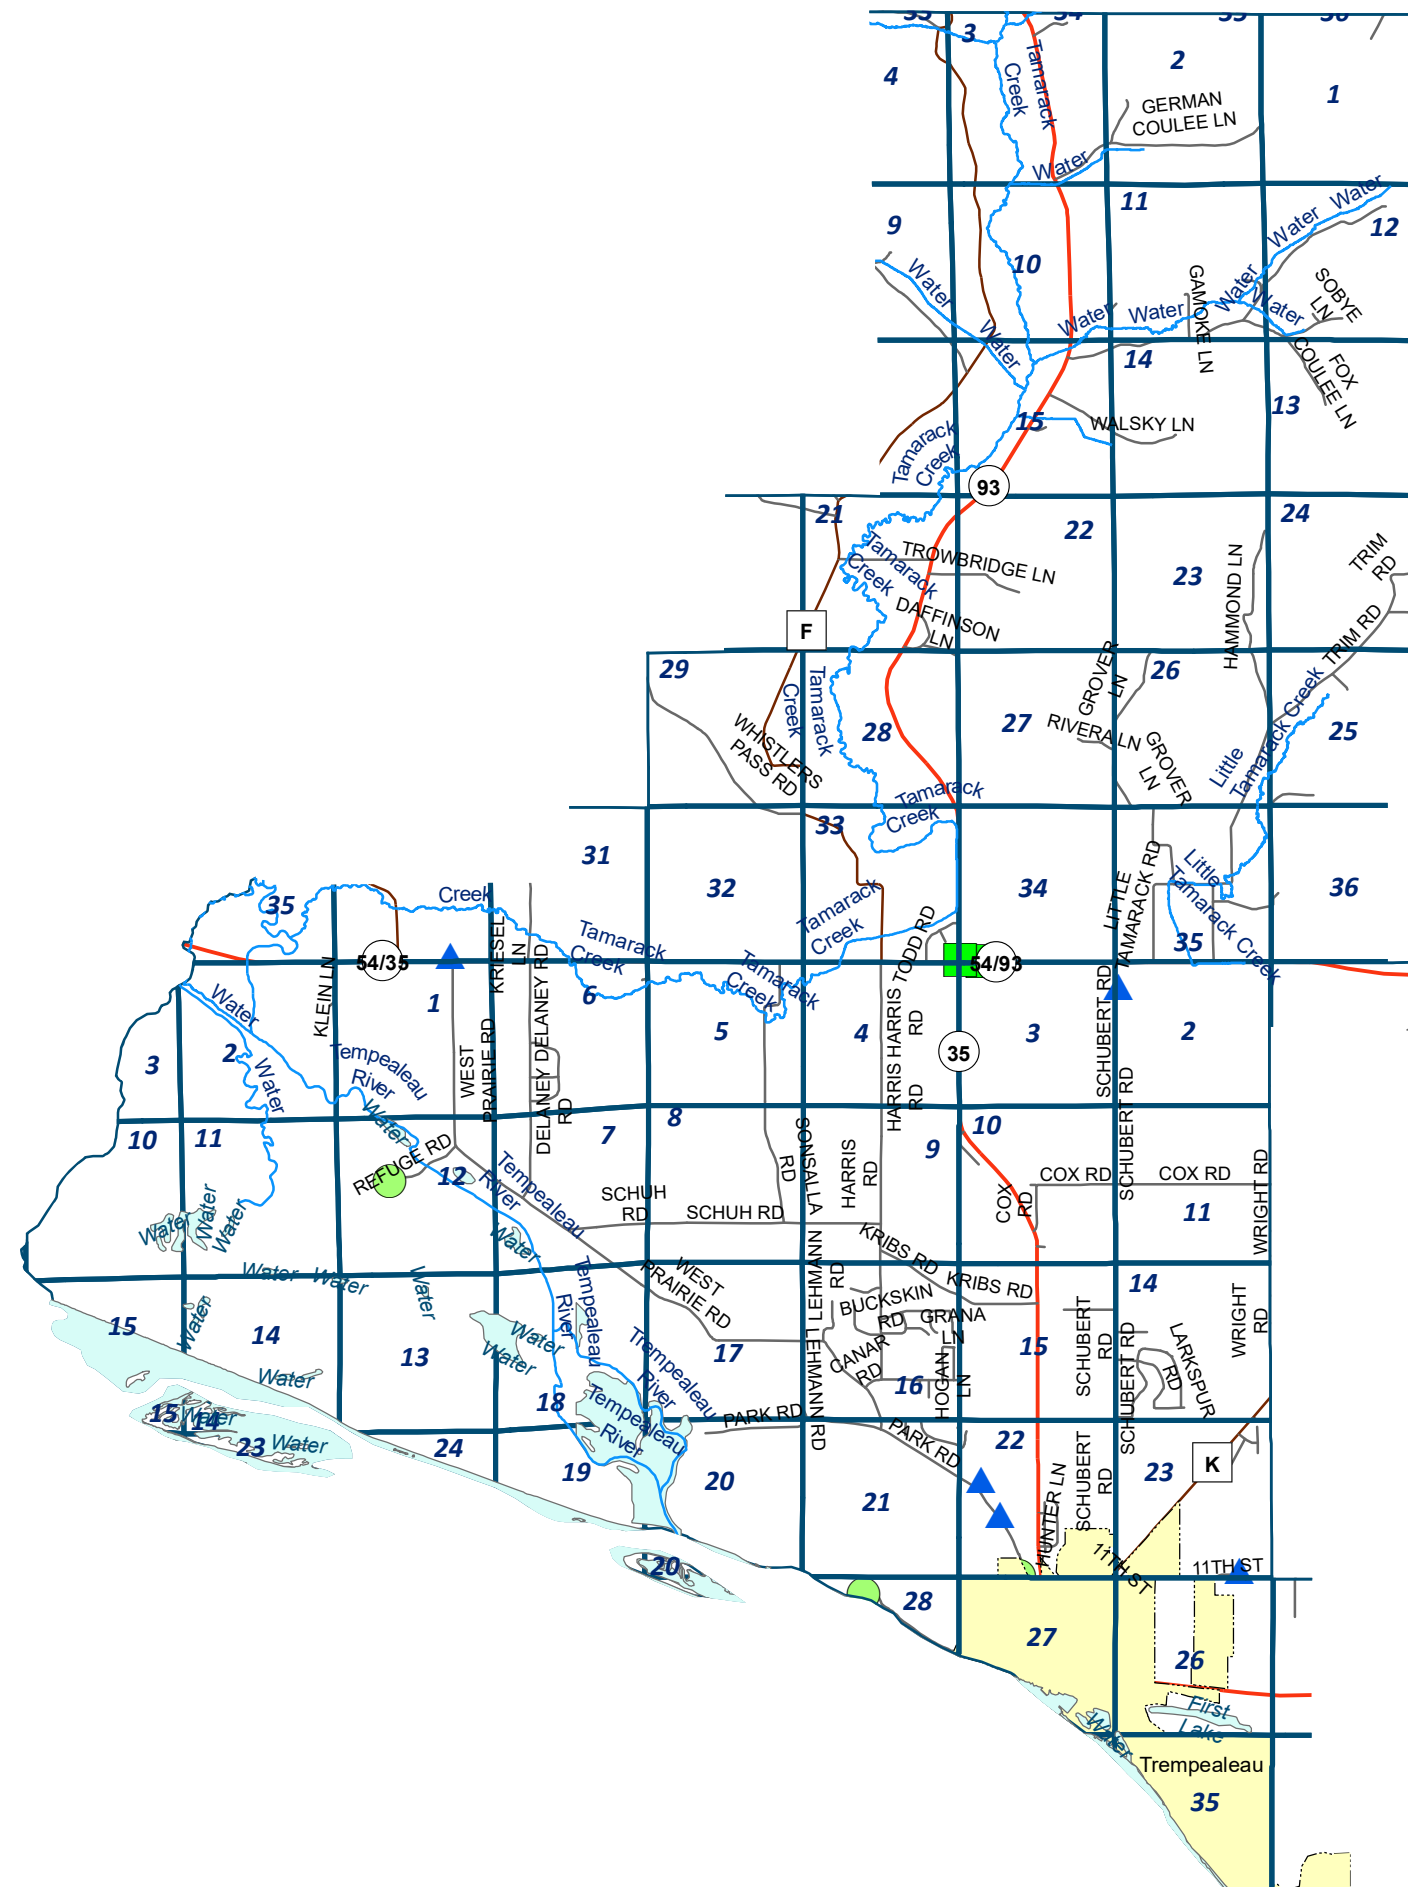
3
4
2
1
Tamarack Creek
GERMAN COULEE LN
Water
9
11
12
10
Water
Water
Water
GAMOKE LN
Water
Water
Water
Water
SOBYE LN
Water
Water
14
13
FOX COULEE LN
15
WALSKY LN
Tamarack Creek
93
21
22
24
TROWBRIDGE LN
23
HAMMOND LN
TRIM RD
Tamarack Creek
DAFFINSON LN
F
29
Tamarack Creek
GROVER LN
26
TRIM RD
28
27
RIVERA LN
GROVER LN
Little Tamarack Creek
25
WHISTLERS PASS RD
Tamarack Creek
33
31
32
34
LITTLE TAMARACK RD
Little Tamarack Creek
36
35
Creek
Tamarack Creek
Tamarack Creek
TODD RD
35
54/35
KRIESEL LN
DELANEY RD
54/93
Tamarack Creek
1
6
5
4
3
2
KLEIN LN
Water
WEST PRAIRIE RD
DELANEY RD
HARRIS RD
HARRIS RD
SCHUBERT RD
35
3
2
Tempealeau River
Water
10
11
8
7
9
10
REFUGE RD
12
Tempealeau River
SCHUH RD
SCHUH RD
SONSALLA RD
HARRIS RD
COX RD
COX RD
COX RD
SCHUBERT RD
11
WRIGHT RD
Water
Water
Water
Water
Water
Water
Water
Water
KRIBS RD
KRIBS RD
WEST PRAIRIE RD
LEHMANN RD
14
15
14
13
Tempealeau River
Water
Water
BUCKSKIN RD
GRANA LN
17
Tempealeau River
CANARY RD
HOGAN LN
15
SCHUBERT RD
SCHUBERT RD
LARKSPUR RD
WRIGHT RD
Water
18
Tempealeau River
16
PARK RD
PARK RD
LEHMANN RD
15
14
Water
23
Water
24
19
20
21
22
HUNTER LN
SCHUBERT RD
SCHUBERT RD
23
K
20
11TH ST
11TH ST
28
27
26
First Lake
Water
Trempealeau
35